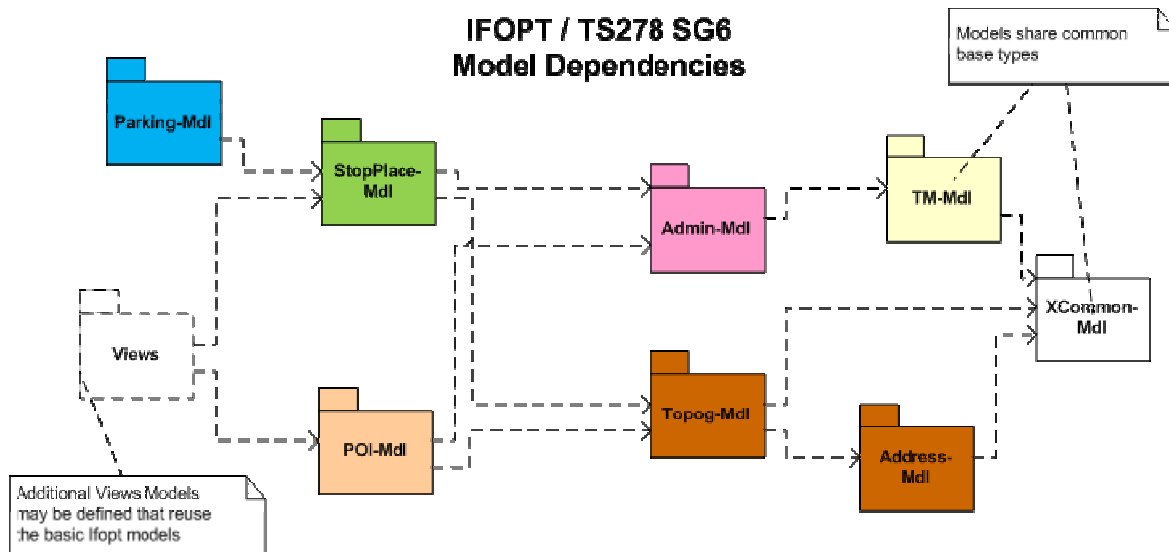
IFOPT / TS278 SG6
Model Dependencies

Models share common base types

Parking-Mdl

StopPlace-Mdl

Admin-Mdl

TM-Mdl

XCommon-Mdl

Views

POI-Mdl

Topog-Mdl

Address-Mdl

Additional Views Models may be defined that reuse the basic Ifopt models